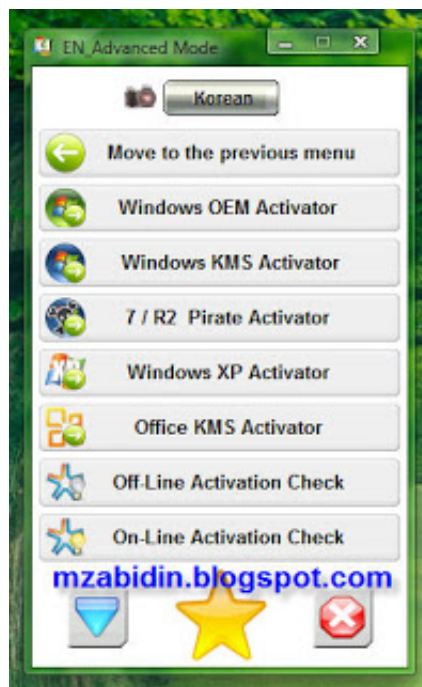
EN_Advanced Mode

Korean

Move to the previous menu

Windows OEM Activator

Windows KMS Activator

7 / R2 Pirate Activator

Windows XP Activator

Office KMS Activator

Off-Line Activation Check

On-Line Activation Check

mzabidin.blogspot.com